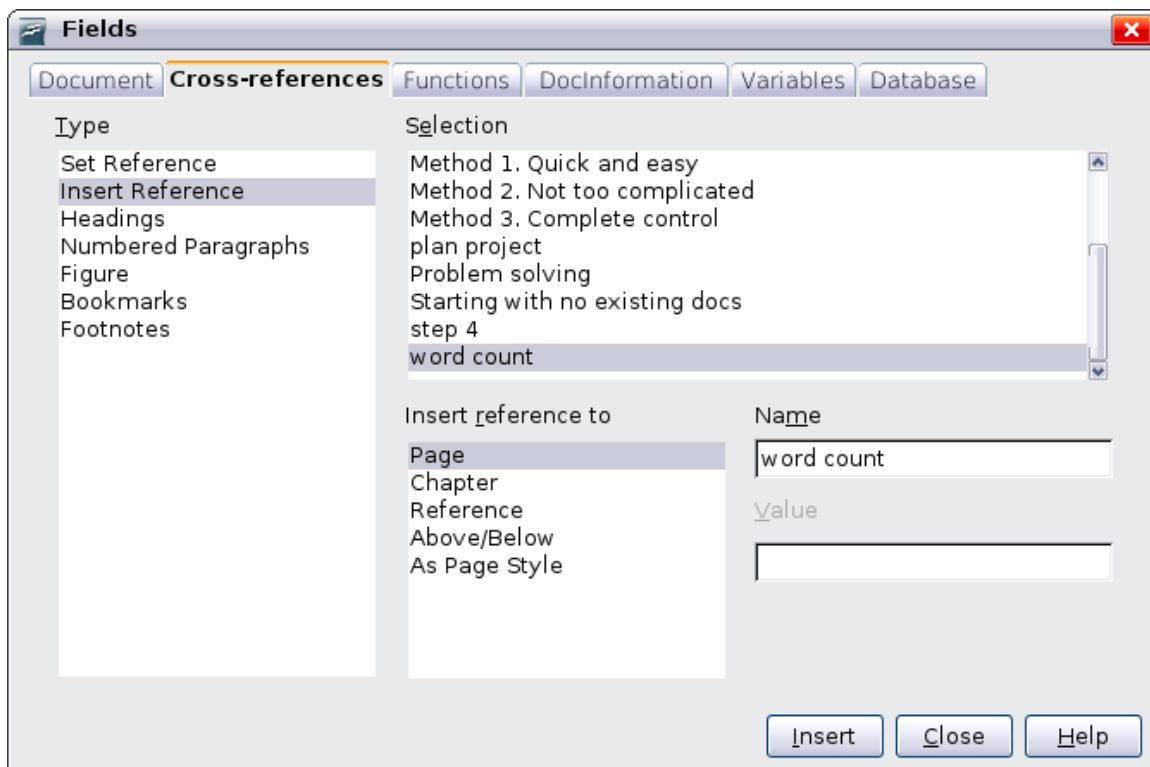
Fields

Document | Cross-references | Functions | DocInformation | Variables | Database

Type

Set Reference
Insert Reference
Headings
Numbered Paragraphs
Figure
Bookmarks
Footnotes

Selection

Method 1. Quick and easy
Method 2. Not too complicated
Method 3. Complete control
plan project
Problem solving
Starting with no existing docs
step 4
word count

Insert reference to

Page
Chapter
Reference
Above/Below
As Page Style

Name

word count

Value

Insert | Close | Help